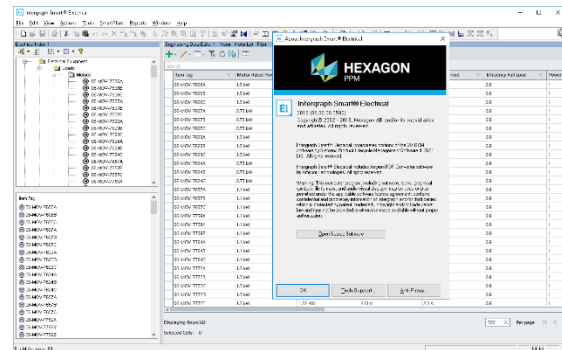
Intergraph Smart® Electrical

File Edit View Actions Tools SmartPlant Reports Window Help

Electrical Index 1

Electrical Equipment

Loads

Motors

Item Tag

Engineering Data Editor 1 - Motor / Motor List - Filter

Item Tag | Motor Rated Power | | | Efficiency Full Load | Power

1.5 kW
0.75 kW
0.0

About Intergraph Smart® Electrical

HEXAGON
PPM

EL

Intergraph Smart® Electrical

2018 (11.00.20.2102)

Copyright © 2002 - 2018 Hexagon AB and/or its subsidiaries and affiliates. All rights reserved.

Open Source Software

OK

Tech Support...

Anti-Piracy...

Displaying Rows: 82

Selected Cells: 0

100

Per page